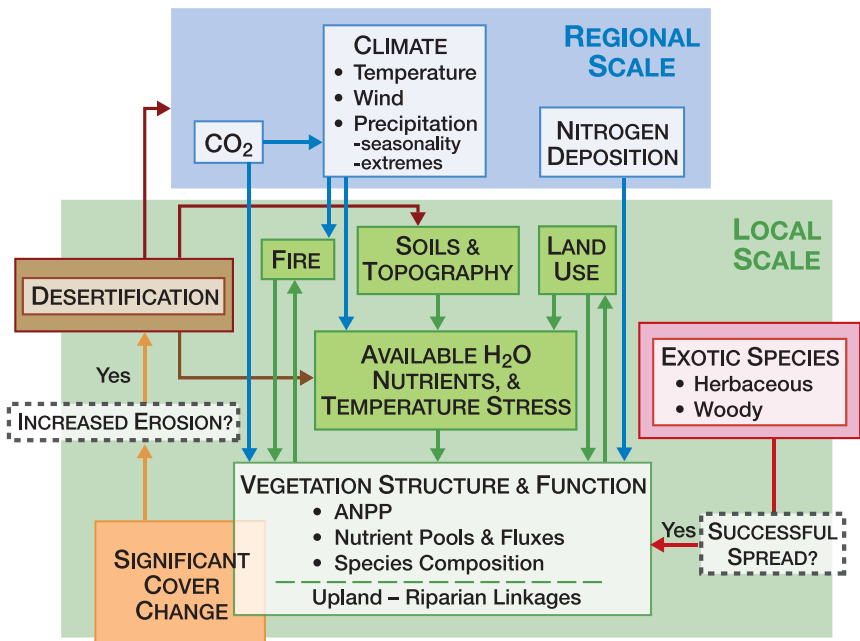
REGIONAL SCALE

CLIMATE
• Temperature
• Wind
• Precipitation
-seasonality
-extremes

$CO_2$

NITROGEN DEPOSITION

LOCAL SCALE

DESERTIFICATION

FIRE

SOILS & TOPOGRAPHY

LAND USE

AVAILABLE $H_2O$ NUTRIENTS, & TEMPERATURE STRESS

Yes

INCREASED EROSION?

EXOTIC SPECIES
• Herbaceous
• Woody

VEGETATION STRUCTURE & FUNCTION
• ANPP
• Nutrient Pools & Fluxes
• Species Composition
Upland – Riparian Linkages

Yes

SUCCESSFUL SPREAD?

SIGNIFICANT COVER CHANGE